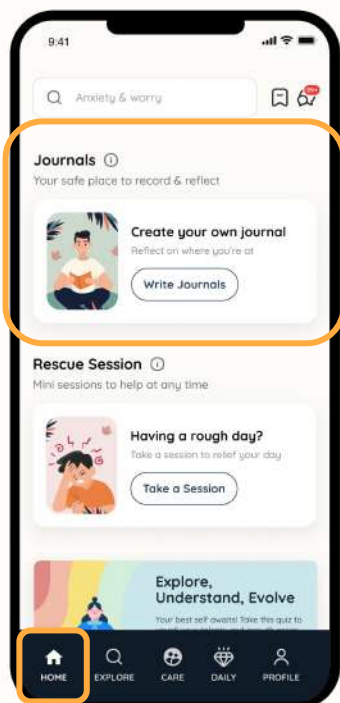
9:41

Anxiety & worry

99+

Journals ⓘ

Your safe place to record & reflect

Create your own journal

Reflect on where you're at

Write Journals

Rescue Session ⓘ

Mini sessions to help at any time

Having a rough day?

Take a session to relief your day

Take a Session

Explore, Understand, Evolve

Your best self awaits! Take this quiz to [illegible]

HOME EXPLORE CARE DAILY PROFILE